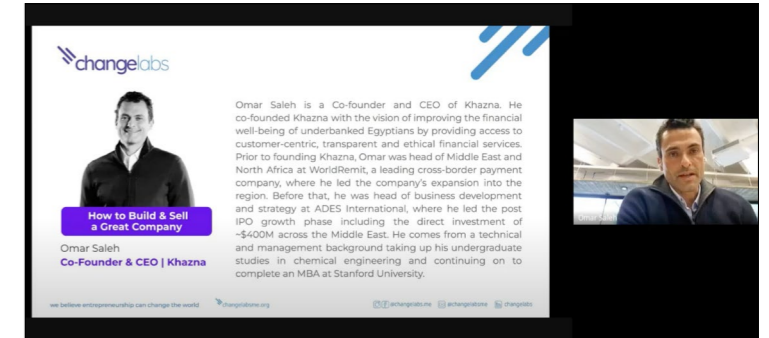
changelabs

How to Build & Sell a Great Company

Omar Saleh
Co-Founder & CEO | Khazna

Omar Saleh is a Co-founder and CEO of Khazna. He co-founded Khazna with the vision of improving the financial well-being of underbanked Egyptians by providing access to customer-centric, transparent and ethical financial services. Prior to founding Khazna, Omar was head of Middle East and North Africa at WorldRemit, a leading cross-border payment company, where he led the company's expansion into the region. Before that, he was head of business development and strategy at ADES International, where he led the post IPO growth phase including the direct investment of ~$400M across the Middle East. He comes from a technical and management background taking up his undergraduate studies in chemical engineering and continuing on to complete an MBA at Stanford University.

we believe entrepreneurship can change the world   changelabsme.org   @changelabs.me   @changelabsme   changelabs

Omar Saleh